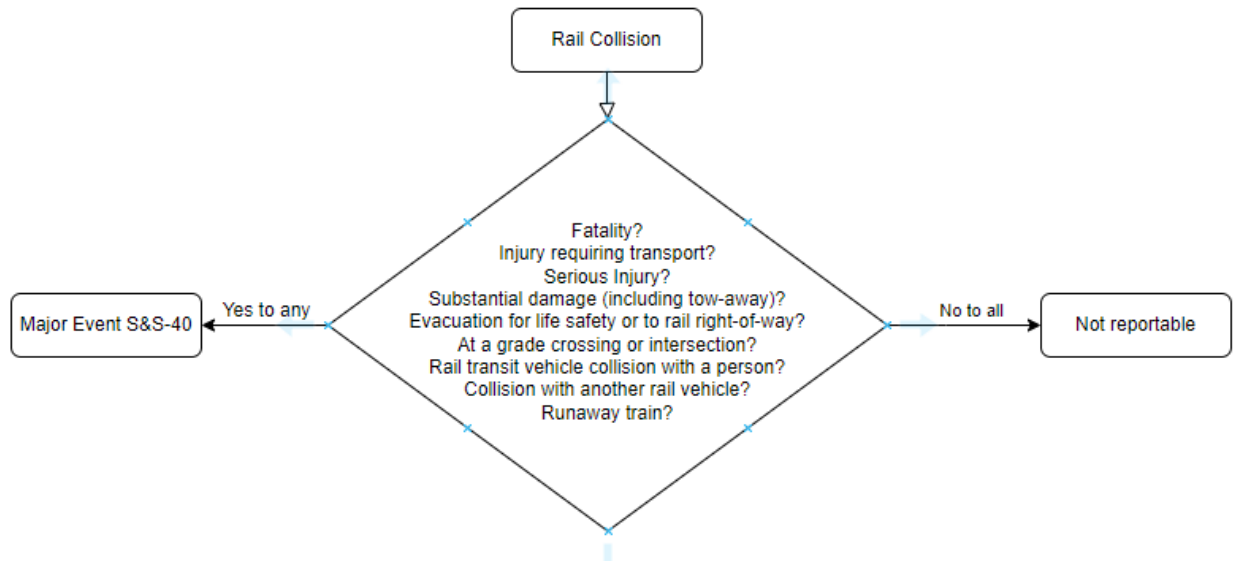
Rail Collision

Fatality?
Injury requiring transport?
Serious Injury?
Substantial damage (including tow-away)?
Evacuation for life safety or to rail right-of-way?
At a grade crossing or intersection?
Rail transit vehicle collision with a person?
Collision with another rail vehicle?
Runaway train?

Yes to any

Major Event S&S-40

No to all

Not reportable